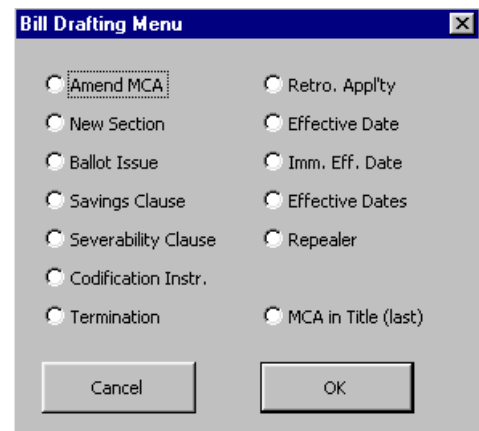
Bill Drafting Menu

Amend MCA
New Section
Ballot Issue
Savings Clause
Severability Clause
Codification Instr.
Termination

Retro. Appl'ty
Effective Date
Imm. Eff. Date
Effective Dates
Repealer
MCA in Title (last)

Cancel
OK